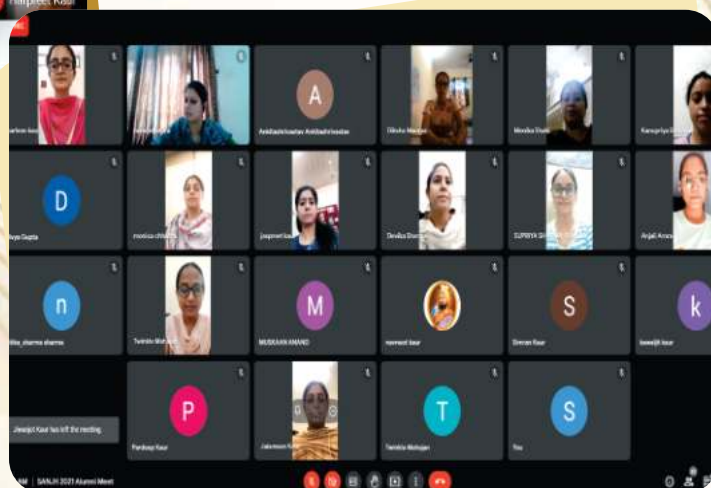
Harpreet Kaur

A
Anisdashrivastav Anisdashrivastav
Diksha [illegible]
Monika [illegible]
Kanupriya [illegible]

D
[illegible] Gupta
monica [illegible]
jaspreet kaur
Devika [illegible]
SUPRIYA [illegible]
Anjali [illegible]

n
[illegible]_sharma sharma
Twinkle Mahajan
M
MUSKAAN ANAND
navneet kaur
S
Simran Kaur
k
kawaljit kaur

Jaswjot Kaur has left the meeting.
P
Pardeep Kaur
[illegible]
T
Twinkle Mahajan
S
You

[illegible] | SANJH 2021 Alumni Meet